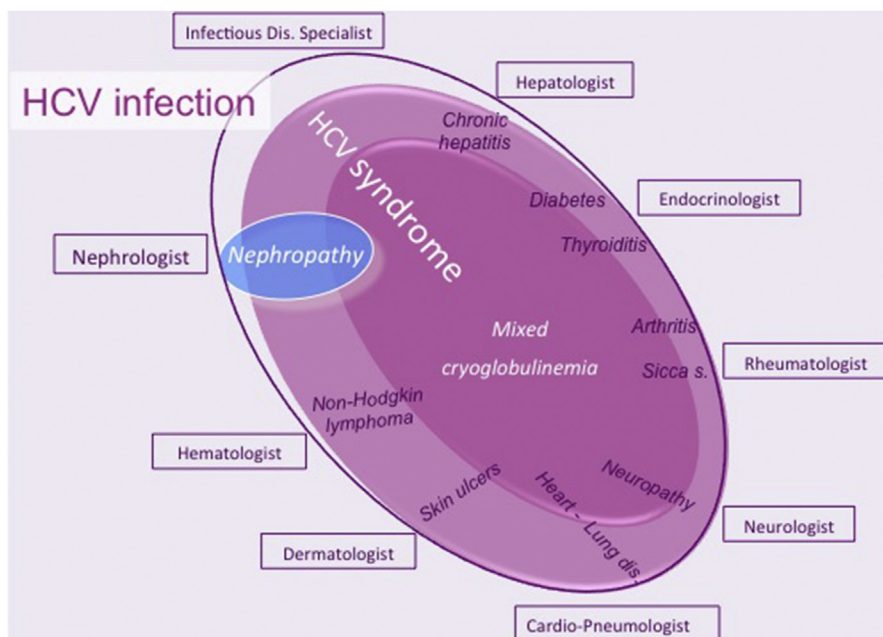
Infectious Dis. Specialist

HCV infection

Hepatologist

HCV syndrome

Chronic hepatitis

Diabetes

Endocrinologist

Thyroiditis

Nephrologist

Nephropathy

Mixed cryoglobulinemia

Arthritis

Sicca s.

Rheumatologist

Non-Hodgkin lymphoma

Hematologist

Neuropathy

Skin ulcers

Heart - Lung dis.

Neurologist

Dermatologist

Cardio-Pneumologist